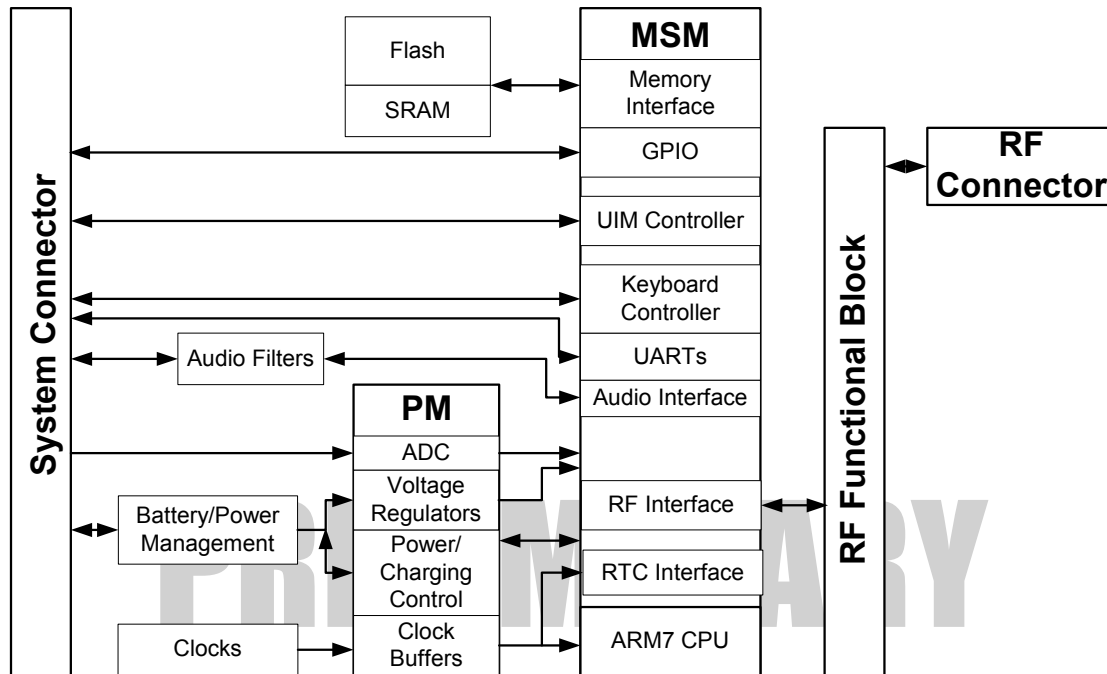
Flash

SRAM

MSM

Memory Interface

GPIO

UIM Controller

Keyboard Controller

UARTs

Audio Interface

RF Interface

RTC Interface

ARM7 CPU

RF Connector

RF Functional Block

System Connector

Audio Filters

PM

ADC

Voltage Regulators

Power/ Charging Control

Clock Buffers

Battery/Power Management

Clocks

PRELIMINARY